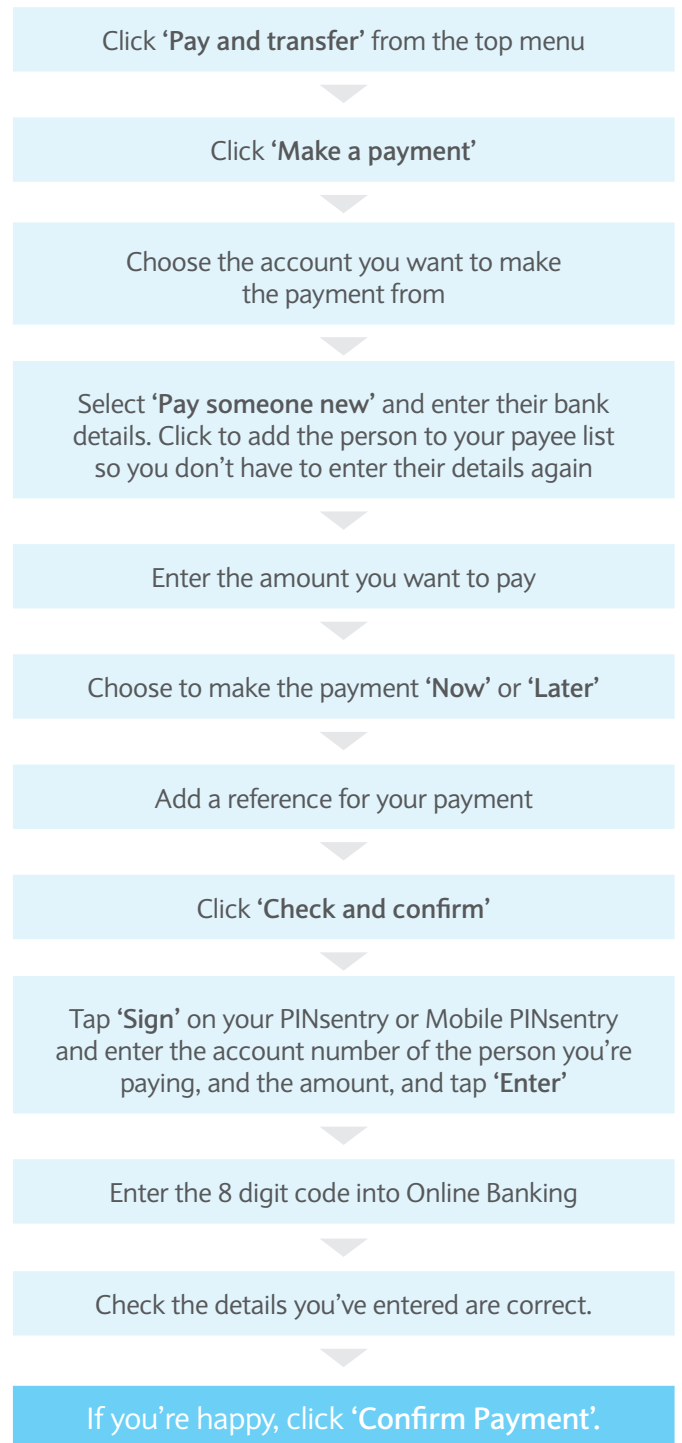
Click ‘Pay and transfer’ from the top menu

Click ‘Make a payment’

Choose the account you want to make the payment from

Select ‘Pay someone new’ and enter their bank details. Click to add the person to your payee list so you don’t have to enter their details again

Enter the amount you want to pay

Choose to make the payment ‘Now’ or ‘Later’

Add a reference for your payment

Click ‘Check and confirm’

Tap ‘Sign’ on your PINsentry or Mobile PINsentry and enter the account number of the person you’re paying, and the amount, and tap ‘Enter’

Enter the 8 digit code into Online Banking

Check the details you’ve entered are correct.

If you’re happy, click ‘Confirm Payment’.